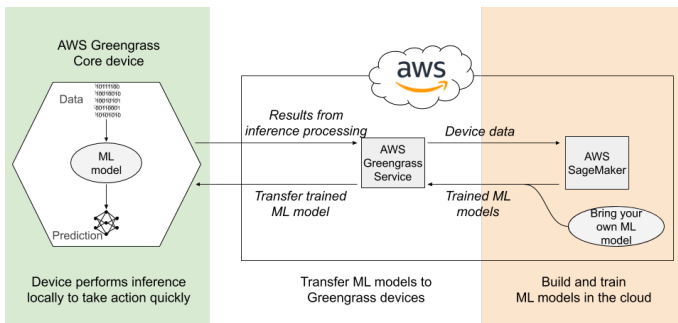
AWS Greengrass Core device

Data

10111100
10010010
10010101
00110001
10101010

ML model

Prediction

aws

Results from inference processing

Device data

AWS Greengrass Service

AWS SageMaker

Transfer trained ML model

Trained ML models

Bring your own ML model

Device performs inference locally to take action quickly

Transfer ML models to Greengrass devices

Build and train ML models in the cloud